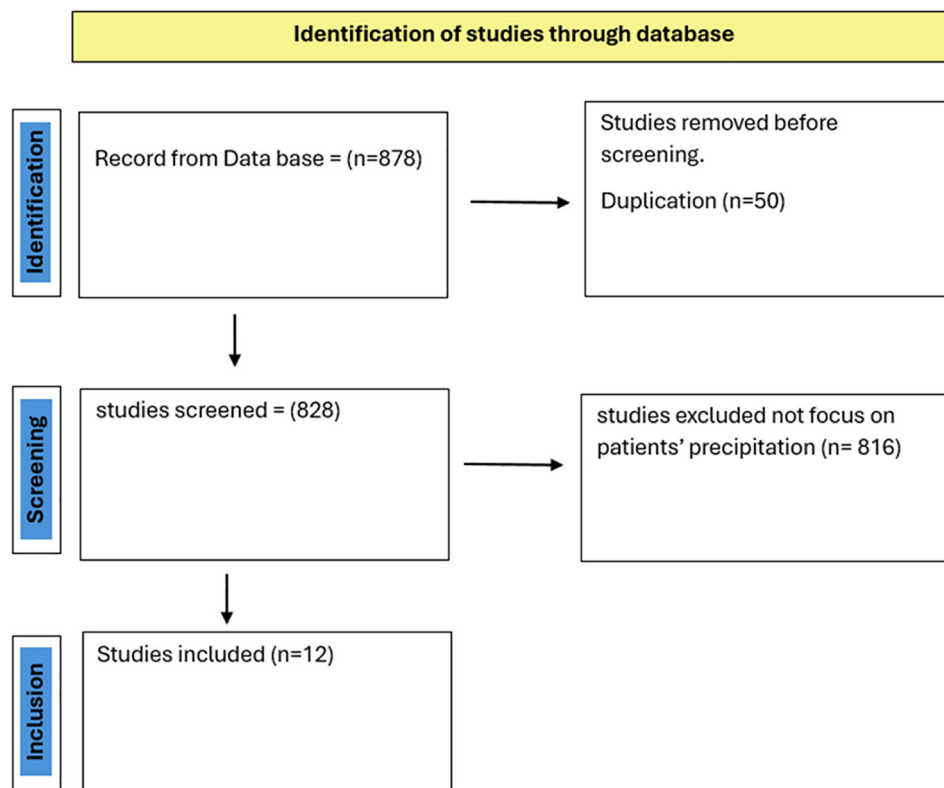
Identification of studies through database

Identification

Record from Data base = (n=878)

Studies removed before screening.

Duplication (n=50)

Screening

studies screened = (828)

studies excluded not focus on patients' precipitation (n= 816)

Inclusion

Studies included (n=12)